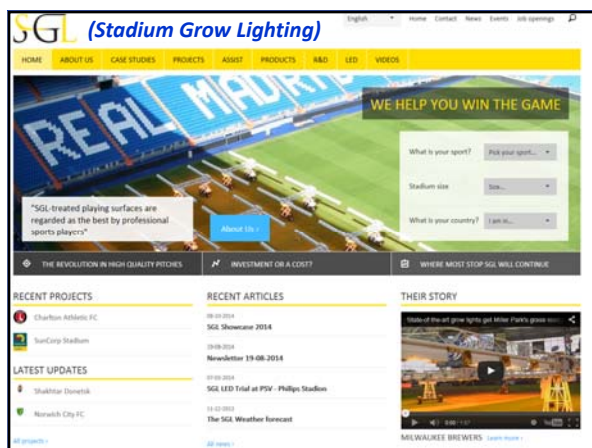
SGL (Stadium Grow Lighting)

English Home Contact News Events Job openings

HOME ABOUT US CASE STUDIES PROJECTS ASSIST PRODUCTS R&D LED VIDEOS

REAL MADRID

WE HELP YOU WIN THE GAME

What is your sport? Pick your sport...

Stadium size Size...

What is your country? I am in...

"SGL-treated playing surfaces are regarded as the best by professional sports players"

About Us

THE REVOLUTION IN HIGH QUALITY PITCHES

INVESTMENT OR A COST?

WHERE MOST STOP SGL WILL CONTINUE

RECENT PROJECTS

Charlton Athletic FC

SunCorp Stadium

LATEST UPDATES

Shakhtar Donetsk

Norwich City FC

All projects

RECENT ARTICLES

08-10-2014
SGL Showcase 2014

19-08-2014
Newsletter 19-08-2014

07-03-2014
SGL LED Trial at PSV - Philips Stadion

11-12-2013
The SGL Weather forecast

All news

THEIR STORY

State-of-the-art grow lights get Miller Park's grass soo...

MILWAUKEE BREWERS Learn more